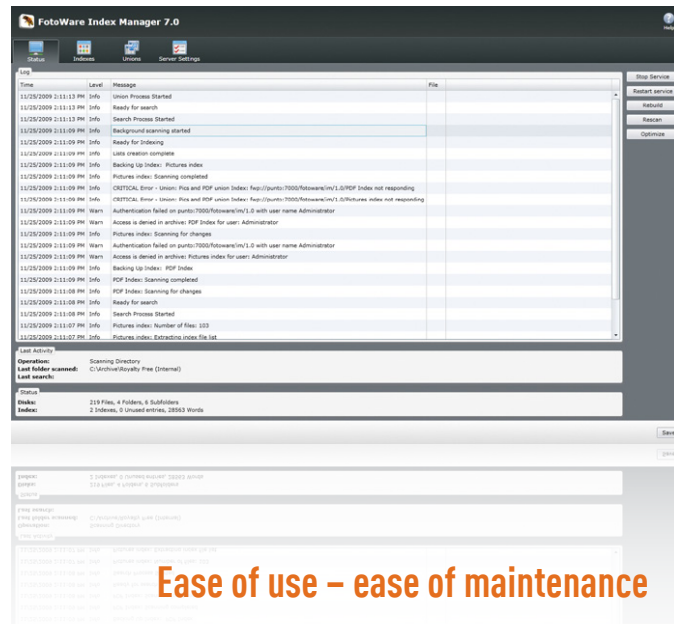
FotoWare Index Manager 7.0

Help

Status | Indexes | Unions | Server Settings

Log

| Time | Level | Message | File |
|---|---|---|---|
| 11/25/2009 2:11:13 PM | Info | Union Process Started | |
| 11/25/2009 2:11:13 PM | Info | Ready for search | |
| 11/25/2009 2:11:13 PM | Info | Search Process Started | |
| 11/25/2009 2:11:09 PM | Info | Background scanning started | |
| 11/25/2009 2:11:09 PM | Info | Ready for Indexing | |
| 11/25/2009 2:11:09 PM | Info | Lists creation complete | |
| 11/25/2009 2:11:09 PM | Info | Backing Up Index: Pictures index | |
| 11/25/2009 2:11:09 PM | Info | Pictures index: Scanning completed | |
| 11/25/2009 2:11:09 PM | Info | CRITICAL Error - Union: Pics and PDF union Index: fwp://punto:7000/fotoware/im/1.0/PDF Index not responding | |
| 11/25/2009 2:11:09 PM | Info | CRITICAL Error - Union: Pics and PDF union Index: fwp://punto:7000/fotoware/im/1.0/Pictures index not responding | |
| 11/25/2009 2:11:09 PM | Warn | Authentication failed on punto:7000/fotoware/im/1.0 with user name Administrator | |
| 11/25/2009 2:11:09 PM | Warn | Access is denied in archive: PDF Index for user: Administrator | |
| 11/25/2009 2:11:09 PM | Info | Pictures index: Scanning for changes | |
| 11/25/2009 2:11:09 PM | Warn | Authentication failed on punto:7000/fotoware/im/1.0 with user name Administrator | |
| 11/25/2009 2:11:09 PM | Warn | Access is denied in archive: Pictures index for user: Administrator | |
| 11/25/2009 2:11:09 PM | Info | Backing Up Index: PDF Index | |
| 11/25/2009 2:11:09 PM | Info | PDF Index: Scanning completed | |
| 11/25/2009 2:11:08 PM | Info | PDF Index: Scanning for changes | |
| 11/25/2009 2:11:08 PM | Info | Ready for search | |
| 11/25/2009 2:11:08 PM | Info | Search Process Started | |
| 11/25/2009 2:11:07 PM | Info | Pictures index: Number of files: 103 | |
| 11/25/2009 2:11:07 PM | Info | Pictures index: Extracting index file list | |

Stop Service
Restart service
Rebuild
Rescan
Optimize

Last Activity
Operation: Scanning Directory
Last folder scanned: C:\Archive\Royalty Free (Internal)
Last search:

Status
Disks: 219 Files, 4 Folders, 6 Subfolders
Index: 2 Indexes, 0 Unused entries, 28563 Words

Save

Ease of use – ease of maintenance